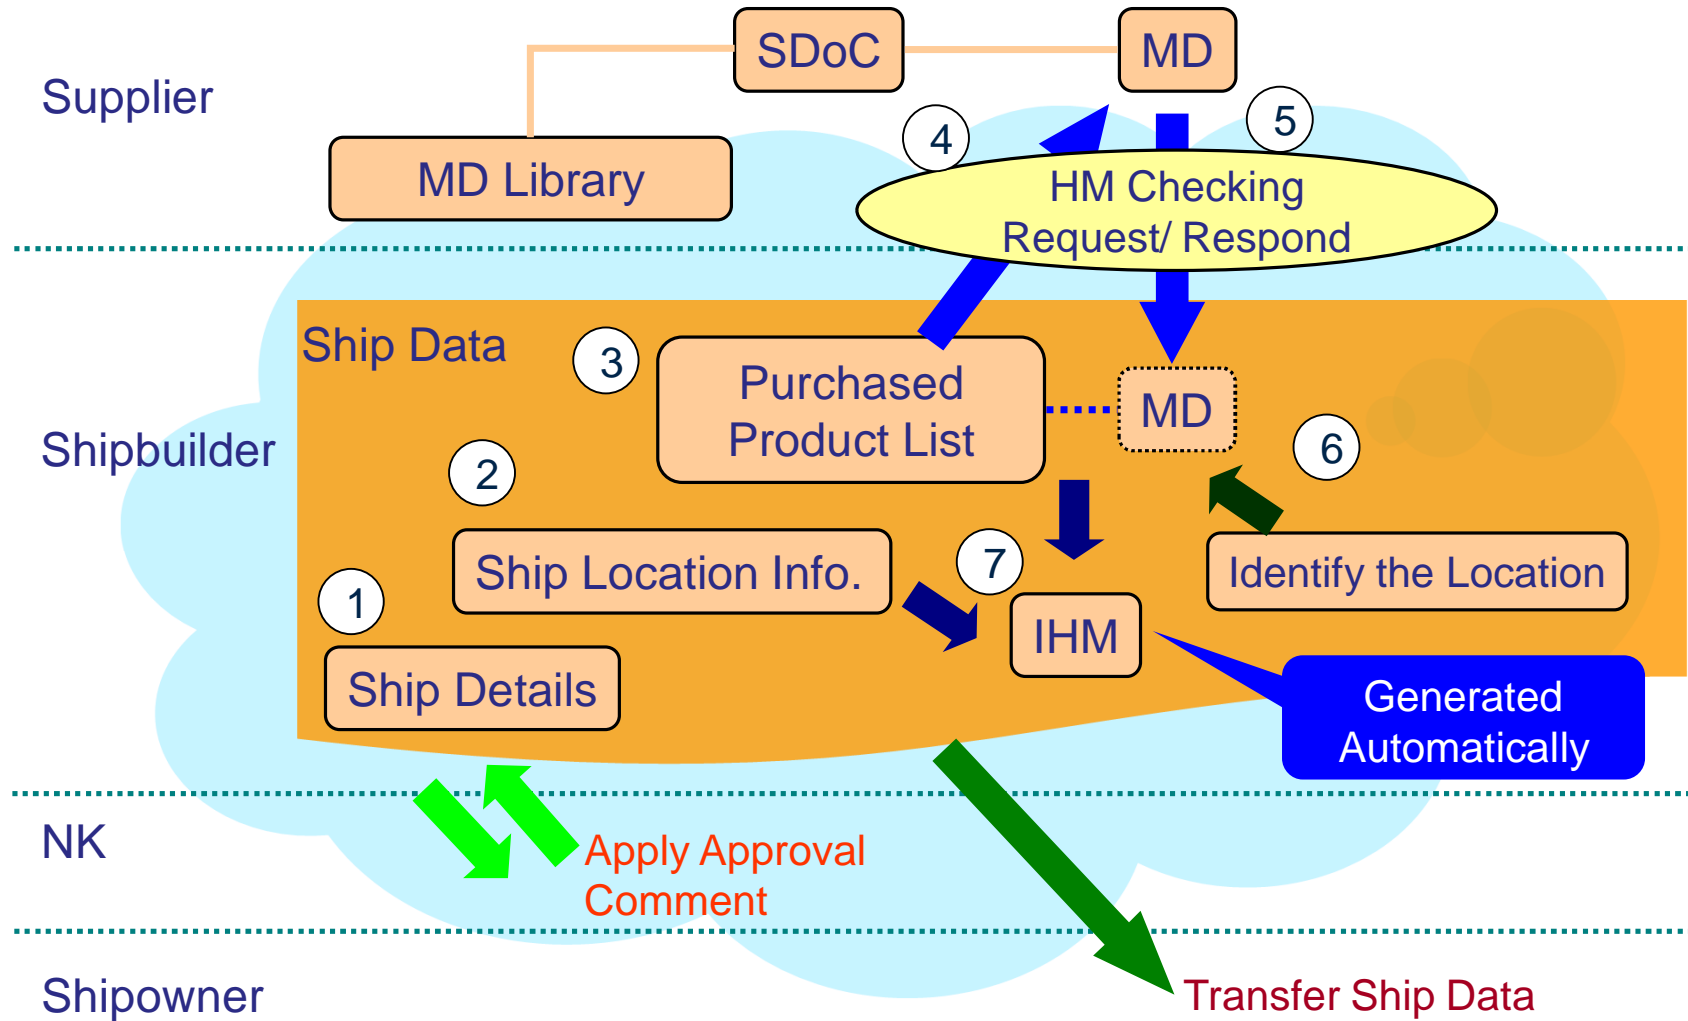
SDoC
MD
Supplier
MD Library
4
5
HM Checking Request/ Respond
Ship Data
3
Purchased Product List
MD
Shipbuilder
2
6
Ship Location Info.
7
Identify the Location
1
IHM
Ship Details
Generated Automatically
NK
Apply Approval Comment
Shipowner
Transfer Ship Data